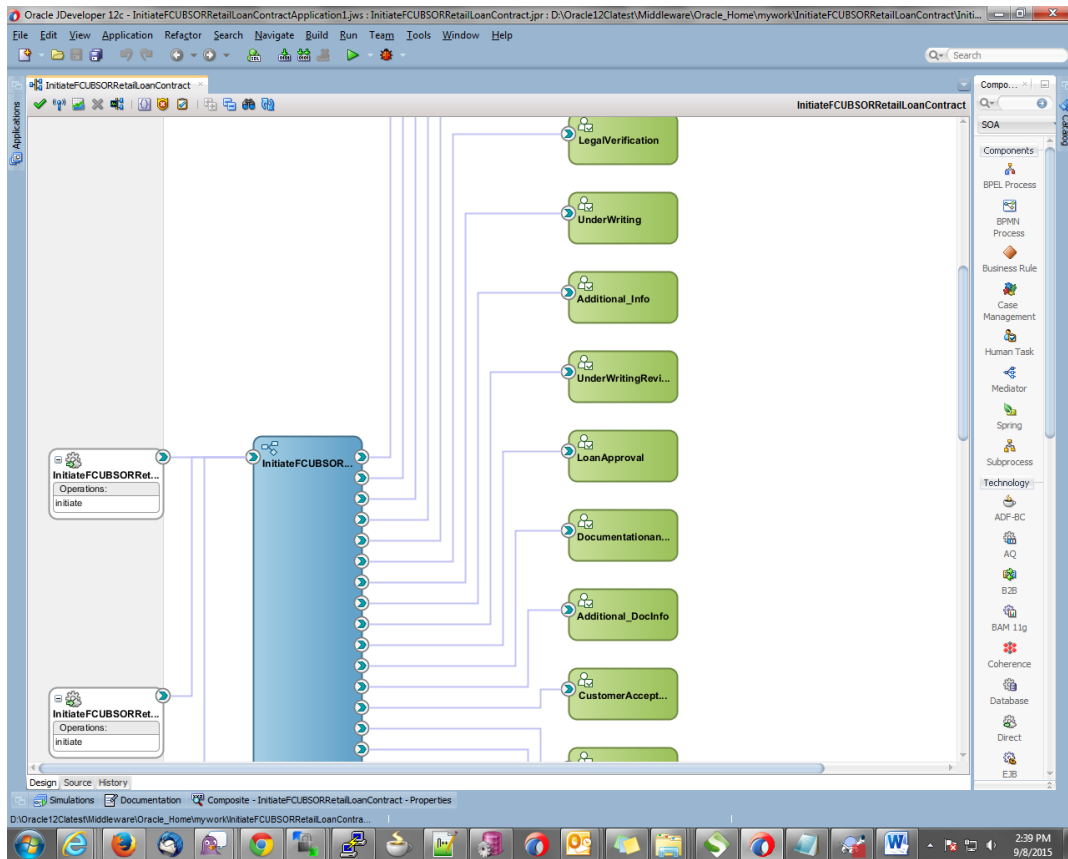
Oracle JDeveloper 12c - InitiateFCUBSORRetailLoanContractApplication1.jws : InitiateFCUBSORRetailLoanContract.jpr : D:\Oracle12Clatest\Middleware\Oracle_Home\mywork\InitiateFCUBSORRetailLoanContract\Initi...

File Edit View Application Refactor Search Navigate Build Run Team Tools Window Help

Search

Applications

InitiateFCUBSORRetailLoanContract ×

InitiateFCUBSORRetailLoanContract

LegalVerification

UnderWriting

Additional_Info

UnderWritingRevi...

LoanApproval

Documentationan...

Additional_DocInfo

CustomerAccept...

InitiateFCUBSORRet...
Operations:
initiate

InitiateFCUBSOR...

InitiateFCUBSORRet...
Operations:
initiate

Design Source History

Compo... ×

SOA

Components
BPEL Process
BPMN Process
Business Rule
Case Management
Human Task
Mediator
Spring
Subprocess
Technology
ADF-BC
AQ
B2B
BAM 11g
Coherence
Database
Direct
EJB

Catalog

Simulations Documentation Composite - InitiateFCUBSORRetailLoanContract - Properties

D:\Oracle12Clatest\Middleware\Oracle_Home\mywork\InitiateFCUBSORRetailLoanContra...

2:39 PM
9/8/2015